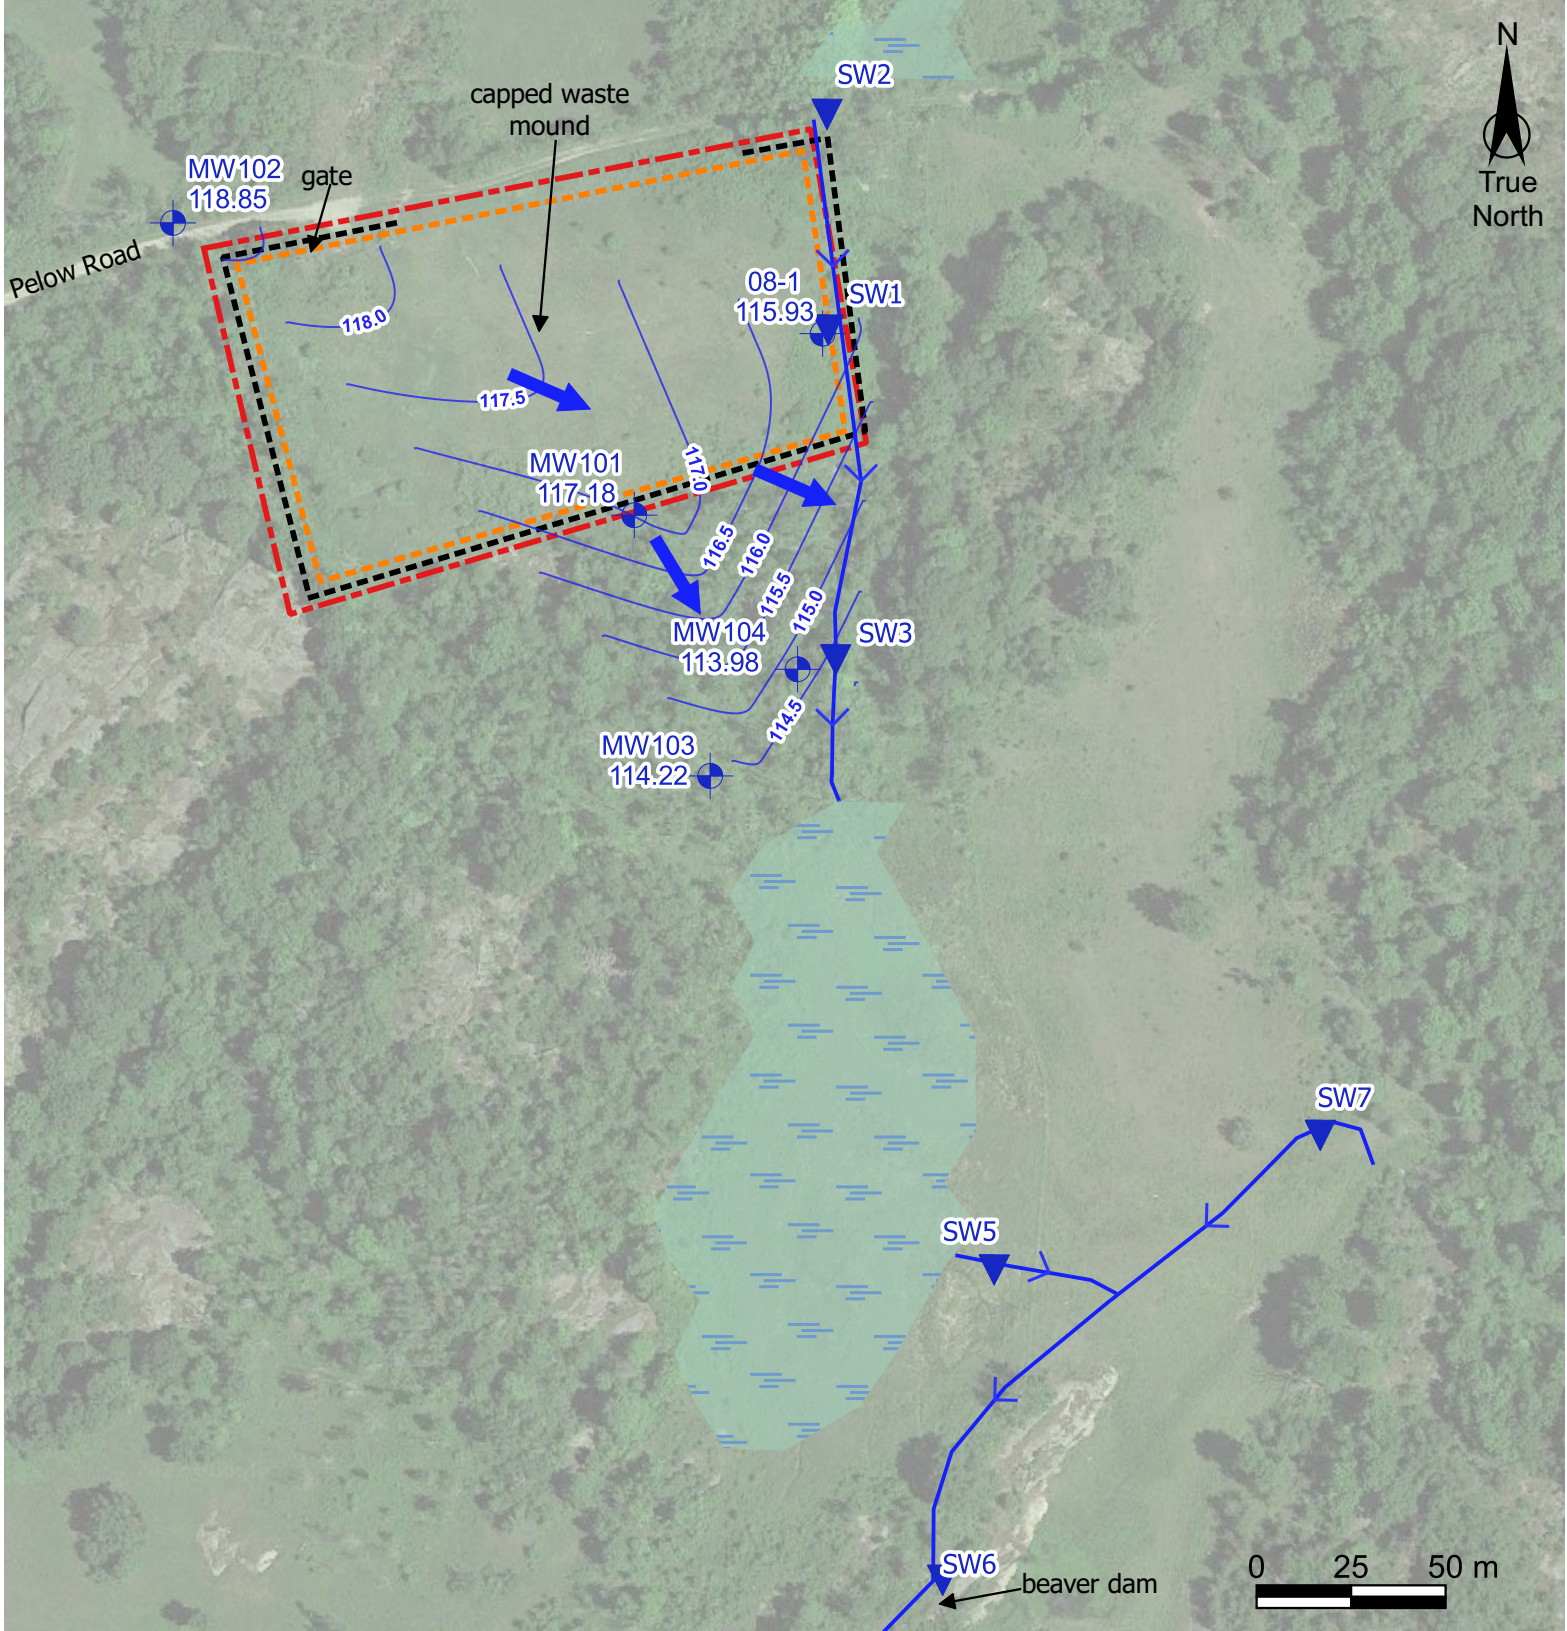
N
True North

SW2

capped waste mound

MW102
118.85

gate

Pelow Road

118.0

08-1
115.93

SW1

117.5

MW101
117.18

117.0

116.5

116.0

115.5

115.0

MW104
113.98

SW3

114.5

MW103
114.22

SW7

SW5

SW6

beaver dam

0 25 50 m